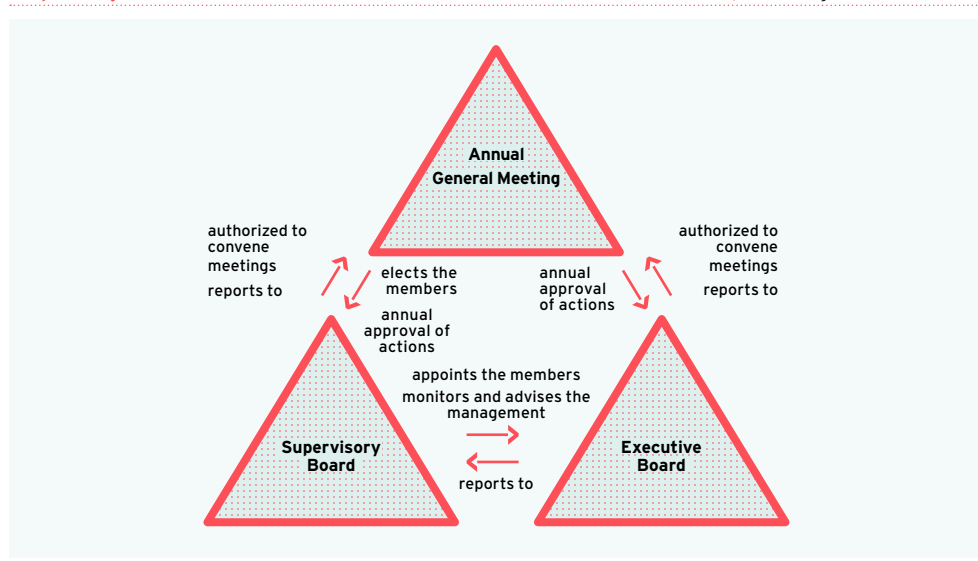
Annual General Meeting

authorized to convene meetings

reports to

elects the members

annual approval of actions

annual approval of actions

authorized to convene meetings

reports to

appoints the members

monitors and advises the management

Supervisory Board

reports to

Executive Board